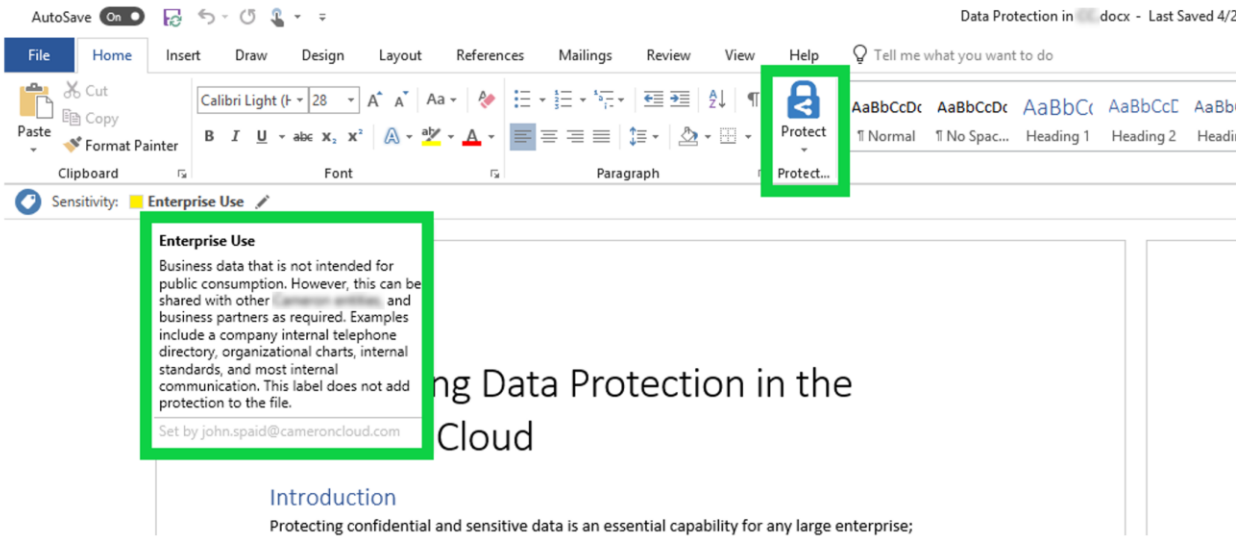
AutoSave On

Data Protection in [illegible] docx - Last Saved 4/2

File Home Insert Draw Design Layout References Mailings Review View Help Tell me what you want to do

Paste
Cut
Copy
Format Painter
Clipboard

Calibri Light (H 28
B I U abc $x_2$ $x^2$
Font

Paragraph

Protect
Protect...

AaBbCcDc ¶ Normal
AaBbCcDc ¶ No Spac...
AaBbCc Heading 1
AaBbCcD Heading 2
AaBb Headi

Sensitivity: Enterprise Use

Enterprise Use
Business data that is not intended for public consumption. However, this can be shared with other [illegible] and business partners as required. Examples include a company internal telephone directory, organizational charts, internal standards, and most internal communication. This label does not add protection to the file.
Set by john.spaid@cameroncloud.com

ng Data Protection in the Cloud

Introduction
Protecting confidential and sensitive data is an essential capability for any large enterprise;